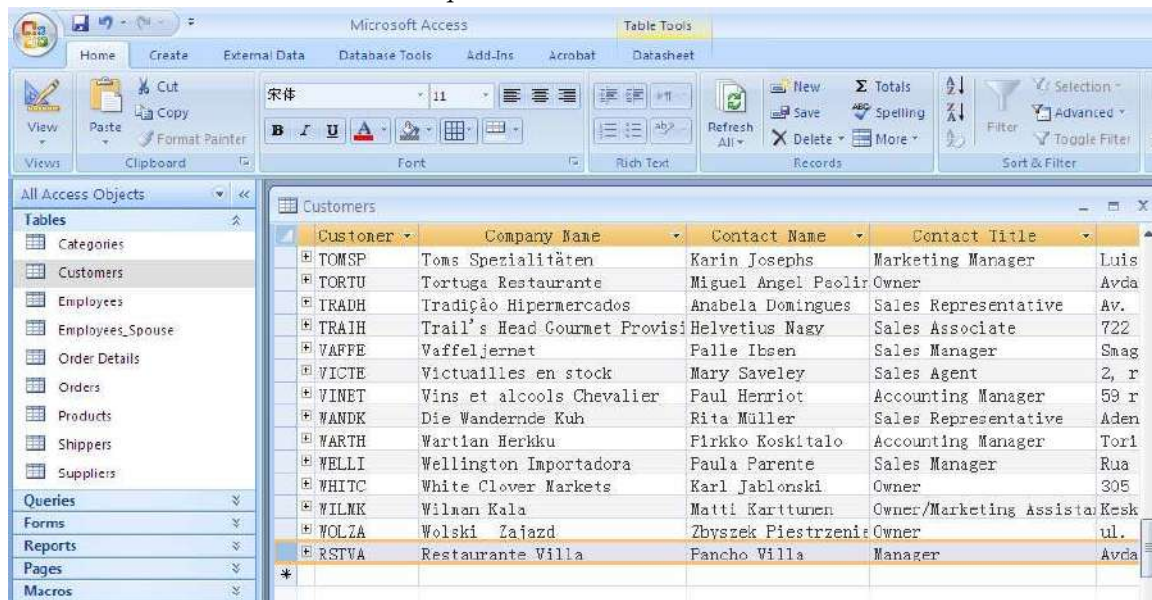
Microsoft Access

Table Tools

Home Create External Data Database Tools Add-Ins Acrobat Datasheet

View Paste Cut Copy Format Painter 宋体 11 Refresh All New Save Delete Totals Spelling More Filter Selection Advanced Toggle Filter

Views Clipboard Font Rich Text Records Sort & Filter

All Access Objects

Tables

Categories

Customers

Employees

Employees_Spouse

Order Details

Orders

Products

Shippers

Suppliers

Queries

Forms

Reports

Pages

Macros

Customers

| Customer | Company Name | Contact Name | Contact Title | |
|---|---|---|---|---|
| TOMSP | Toms Spezialitäten | Karin Josephs | Marketing Manager | Luis |
| TORTU | Tortuga Restaurante | Miguel Angel Paolir | Owner | Avda |
| TRADH | Tradição Hipermercados | Anabela Domingues | Sales Representative | Av. |
| TRAIH | Trail's Head Gourmet Provisi | Helvetius Nagy | Sales Associate | 722 |
| VAFFE | Vaffeljernet | Palle Ibsen | Sales Manager | Smag |
| VICTE | Victuailles en stock | Mary Saveley | Sales Agent | 2, r |
| VINET | Vins et alcools Chevalier | Paul Henriot | Accounting Manager | 59 r |
| WANDK | Die Wandernde Kuh | Rita Müller | Sales Representative | Aden |
| WARTH | Wartian Herkku | Pirkko Koskitalo | Accounting Manager | Tori |
| WELLI | Wellington Importadora | Paula Parente | Sales Manager | Rua |
| WHITC | White Clover Markets | Karl Jablonski | Owner | 305 |
| WILMK | Wilman Kala | Matti Karttunen | Owner/Marketing Assista | Kesk |
| WOLZA | Wolski Zajazd | Zbyszek Piestrzenie | Owner | ul. |
| RSTVA | Restaurante Villa | Pancho Villa | Manager | Avda |